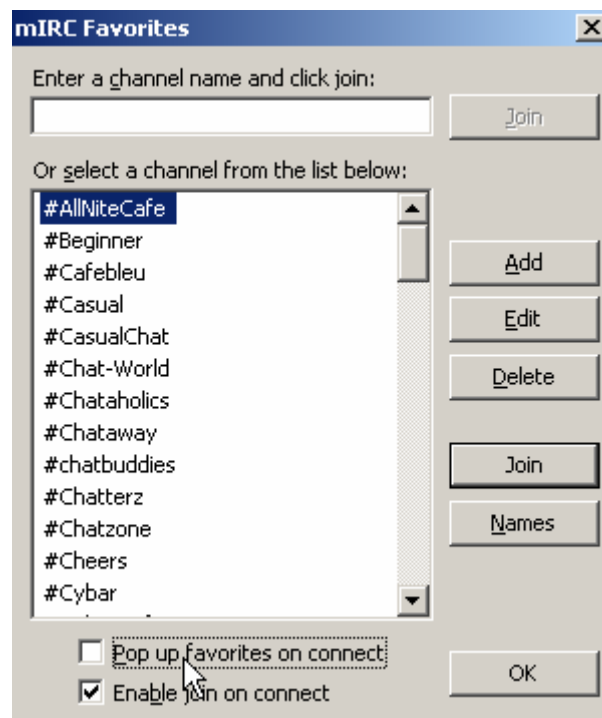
mIRC Favorites

Enter a channel name and click join:

Join

Or select a channel from the list below:

#AllNiteCafe
#Beginner
#Cafebleu
#Casual
#CasualChat
#Chat-World
#Chataholics
#Chataway
#chatbuddies
#Chatterz
#Chatzone
#Cheers
#Cybar

Add
Edit
Delete
Join
Names

Pop up favorites on connect
Enable join on connect

OK